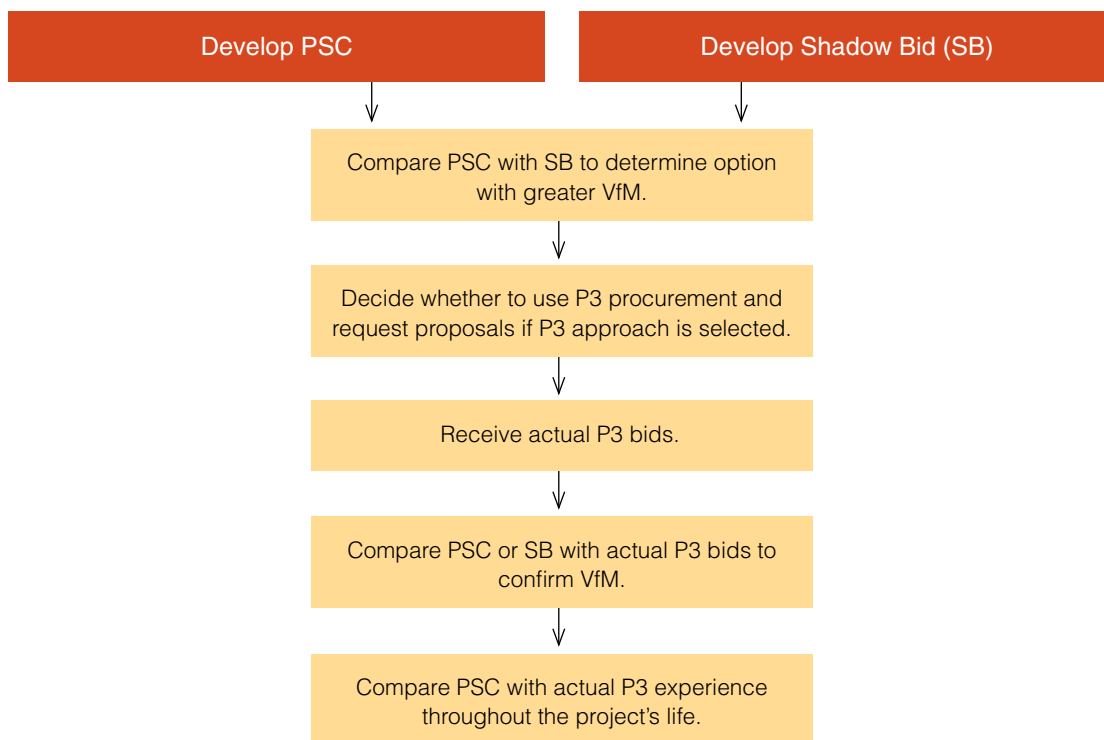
Develop PSC

Develop Shadow Bid (SB)

Compare PSC with SB to determine option with greater VfM.

Decide whether to use P3 procurement and request proposals if P3 approach is selected.

Receive actual P3 bids.

Compare PSC or SB with actual P3 bids to confirm VfM.

Compare PSC with actual P3 experience throughout the project’s life.